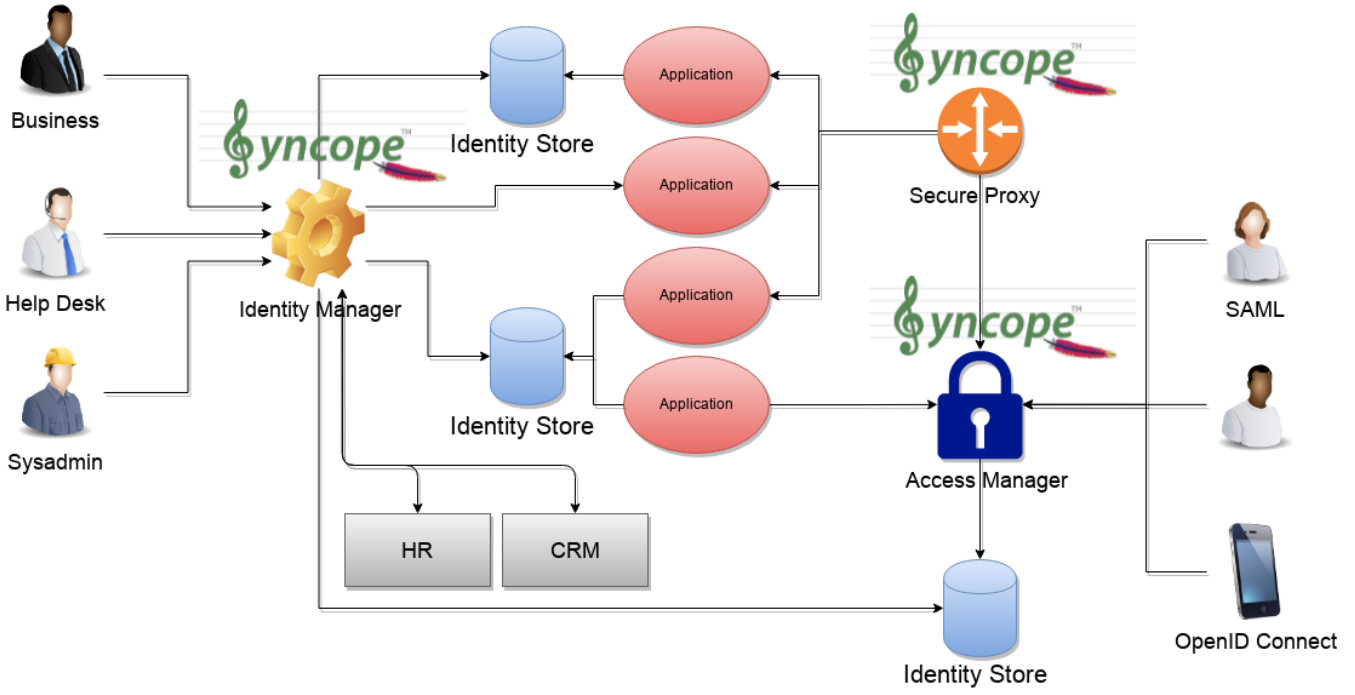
Business

Help Desk

Sysadmin

Syncope™

Identity Manager

Identity Store

Application

Application

Application

Application

Identity Store

HR

CRM

Syncope™

Secure Proxy

Syncope™

Access Manager

Identity Store

SAML

OpenID Connect